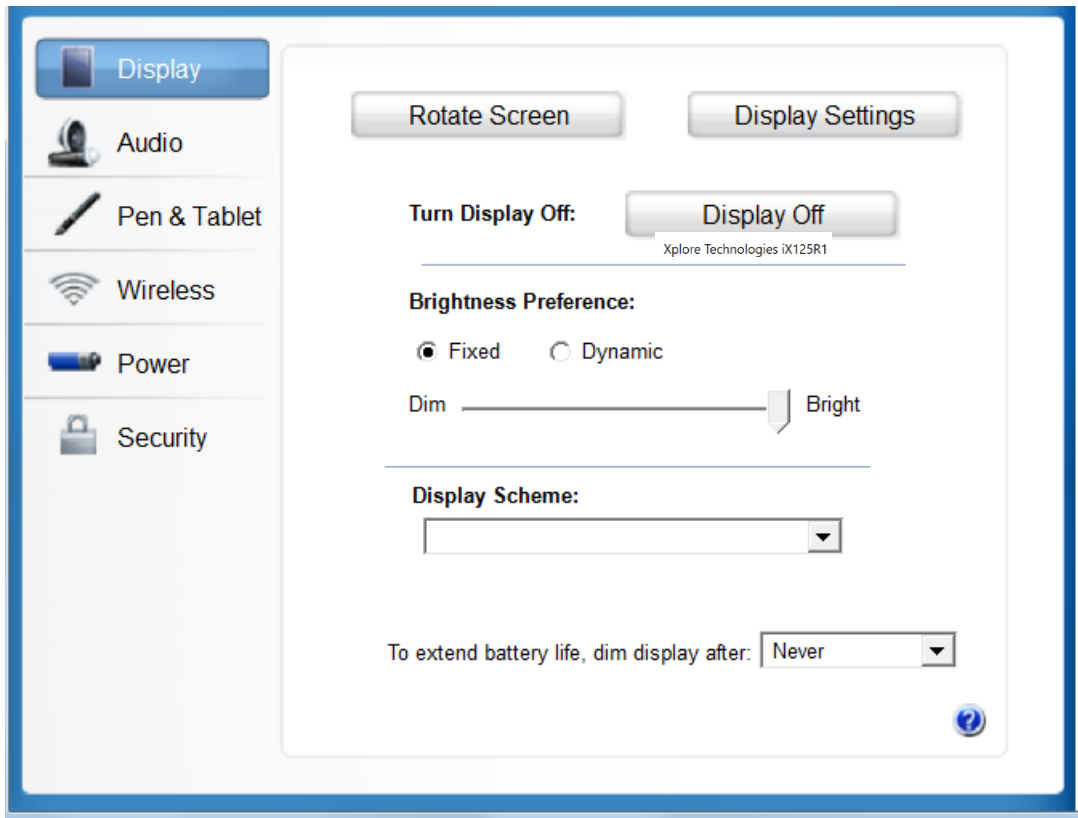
Display
Audio
Pen & Tablet
Wireless
Power
Security

Rotate Screen
Display Settings

Turn Display Off:
Display Off
Xplore Technologies iX125R1

Brightness Preference:
Fixed
Dynamic
Dim
Bright

Display Scheme:

To extend battery life, dim display after:
Never